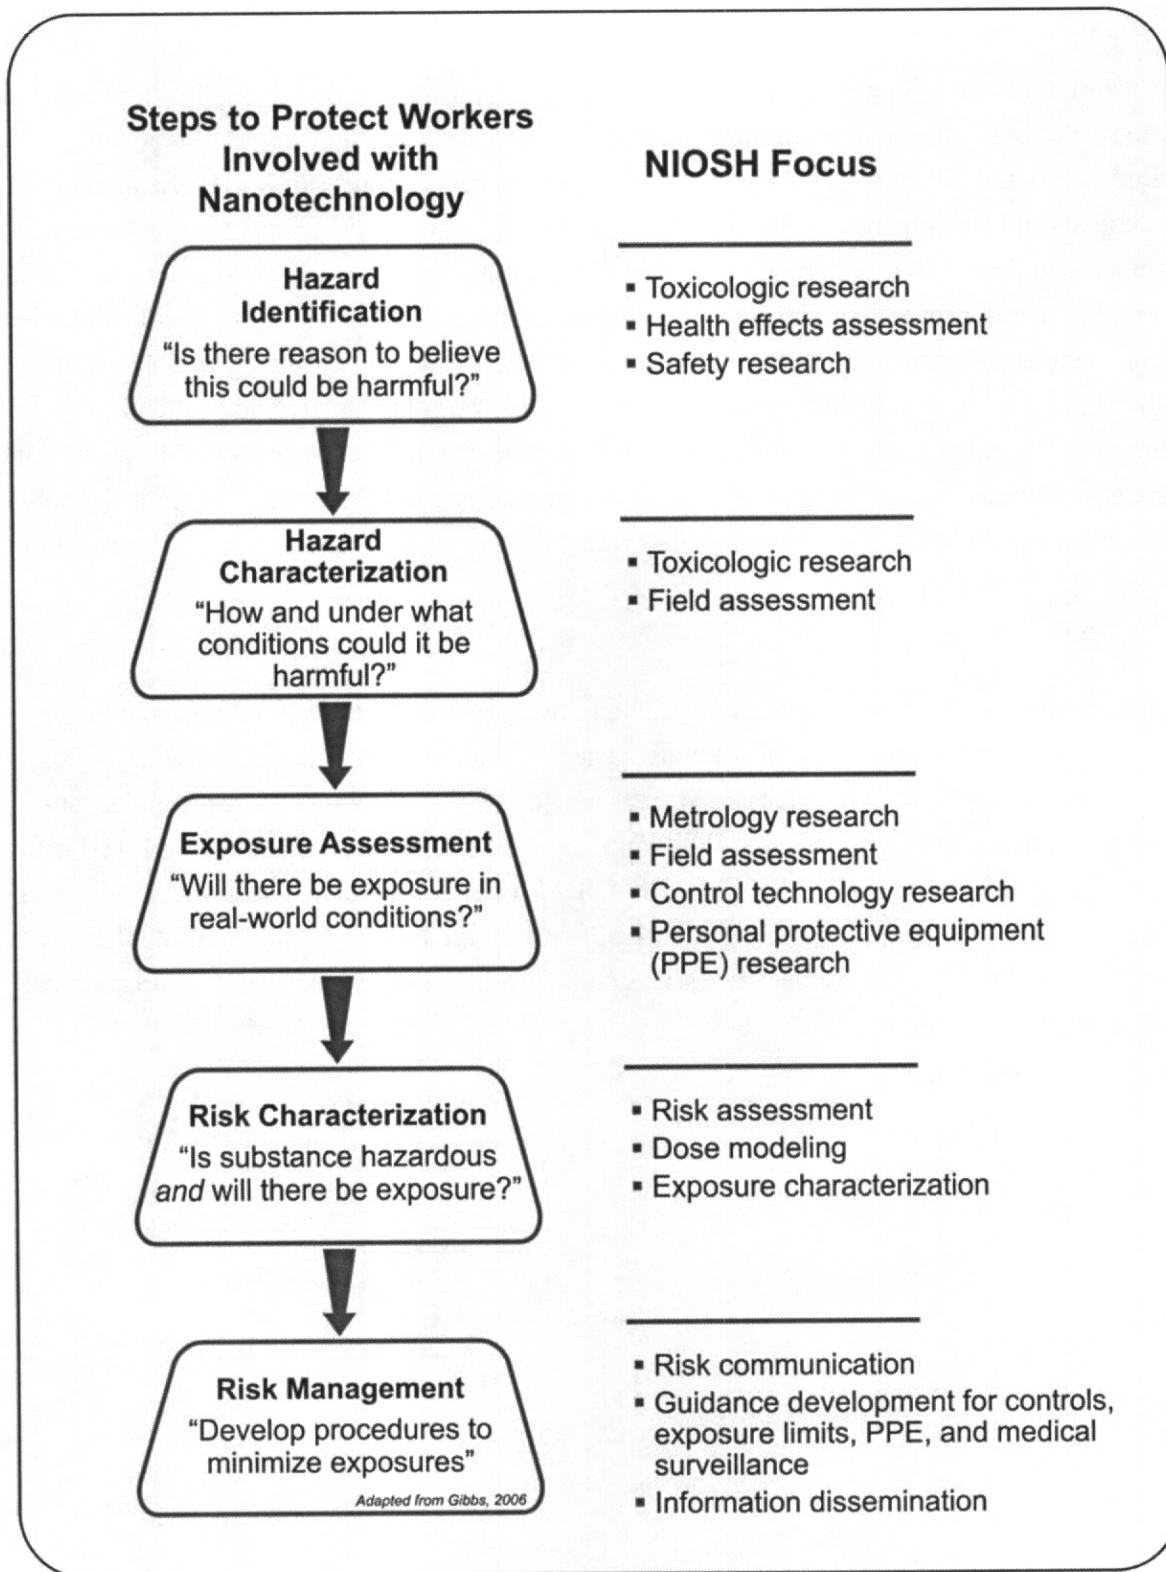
Steps to Protect Workers Involved with Nanotechnology

NIOSH Focus

Hazard Identification
"Is there reason to believe this could be harmful?"

▪ Toxicologic research
▪ Health effects assessment
▪ Safety research

Hazard Characterization
"How and under what conditions could it be harmful?"

▪ Toxicologic research
▪ Field assessment

Exposure Assessment
"Will there be exposure in real-world conditions?"

▪ Metrology research
▪ Field assessment
▪ Control technology research
▪ Personal protective equipment (PPE) research

Risk Characterization
"Is substance hazardous *and* will there be exposure?"

▪ Risk assessment
▪ Dose modeling
▪ Exposure characterization

Risk Management
"Develop procedures to minimize exposures"

Adapted from Gibbs, 2006

▪ Risk communication
▪ Guidance development for controls, exposure limits, PPE, and medical surveillance
▪ Information dissemination